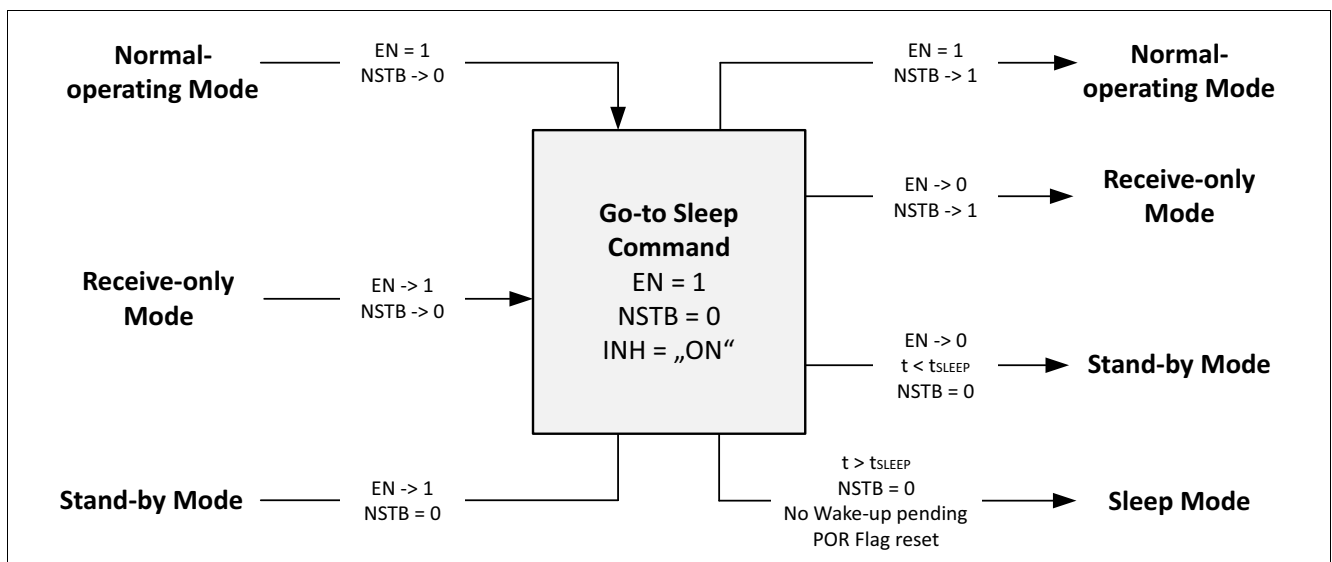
Normal-operating Mode

EN = 1
NSTB -> 0

EN = 1
NSTB -> 1

Normal-operating Mode

EN -> 0
NSTB -> 1

Receive-only Mode

Go-to Sleep Command
EN = 1
NSTB = 0
INH = „ON“

Receive-only Mode

EN -> 1
NSTB -> 0

EN -> 0
t < $t_{SLEEP}$
NSTB = 0

Stand-by Mode

Stand-by Mode

EN -> 1
NSTB = 0

t > $t_{SLEEP}$
NSTB = 0
No Wake-up pending
POR Flag reset

Sleep Mode